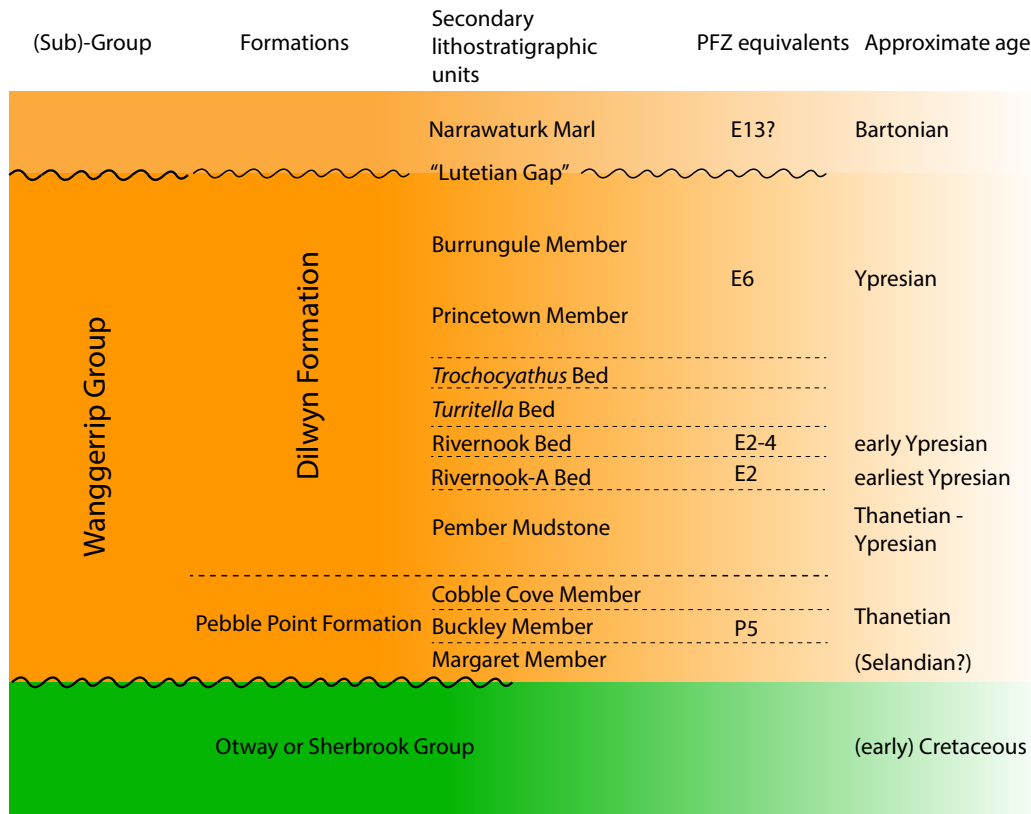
| (Sub)-Group | Formations | Secondary lithostratigraphic units | PFZ equivalents | Approximate age |
|---|---|---|---|---|
| | | Narrawaturk Marl | E13? | Bartonian |
| | | "Lutetian Gap" | | |
| Wanggerrip Group | Dilwyn Formation | Burrungule Member | E6 | Ypresian |
| | | Princetown Member | | |
| | | *Trochocyathus* Bed | | |
| | | *Turritella* Bed | | |
| | | Rivernook Bed | E2-4 | early Ypresian |
| | | Rivernook-A Bed | E2 | earliest Ypresian |
| | | Pember Mudstone | | Thanetian - Ypresian |
| | Pebble Point Formation | Cobble Cove Member | | Thanetian |
| | | Buckley Member | P5 | |
| | | Margaret Member | | (Selandian?) |
| Otway or Sherbrook Group | | | | (early) Cretaceous |